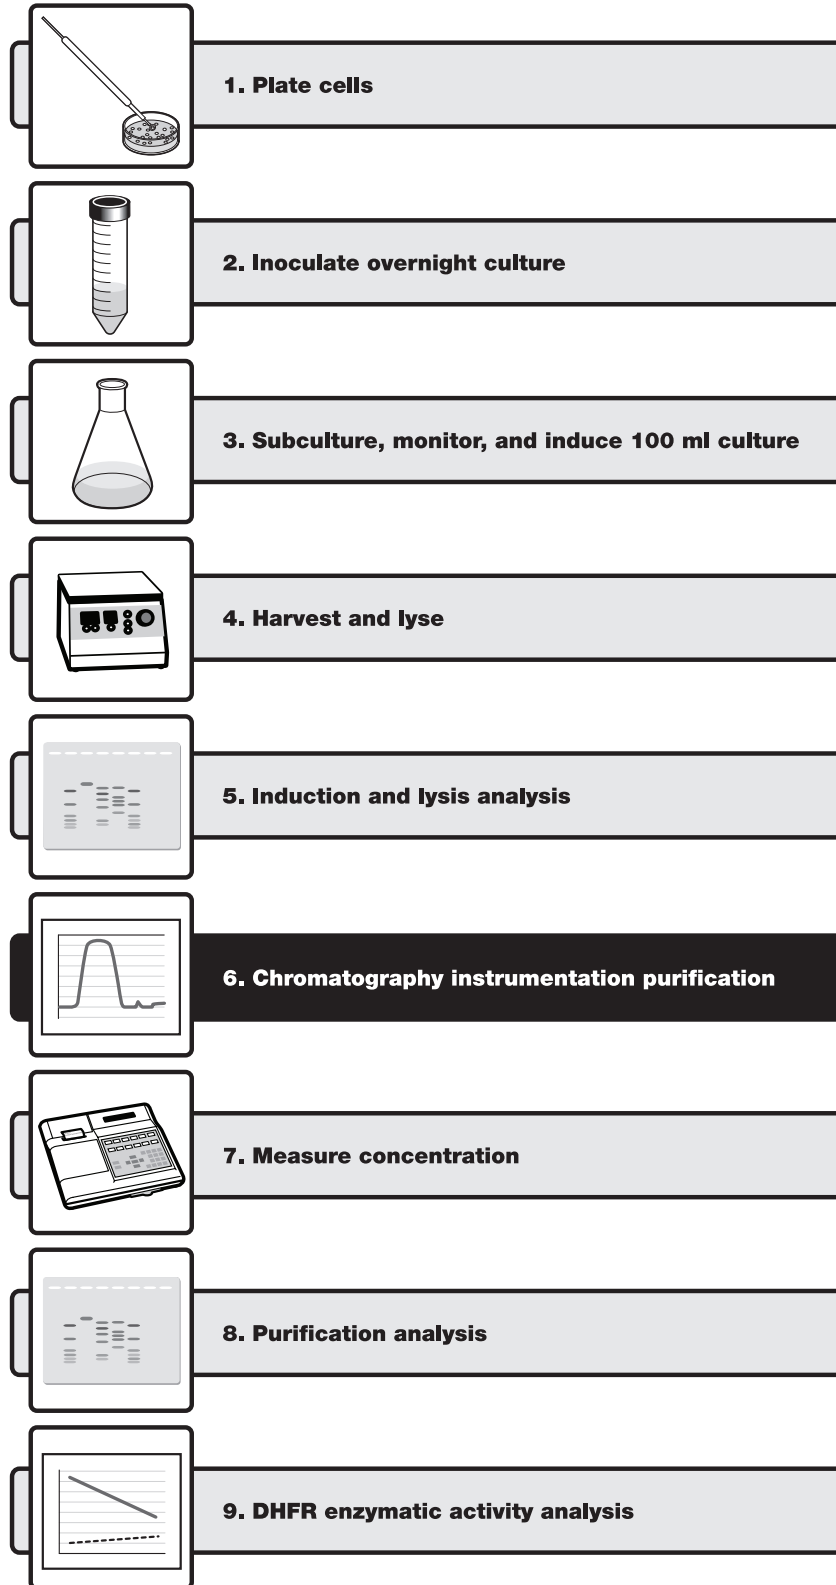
1. Plate cells

2. Inoculate overnight culture

3. Subculture, monitor, and induce 100 ml culture

4. Harvest and lyse

5. Induction and lysis analysis

6. Chromatography instrumentation purification

7. Measure concentration

8. Purification analysis

9. DHFR enzymatic activity analysis